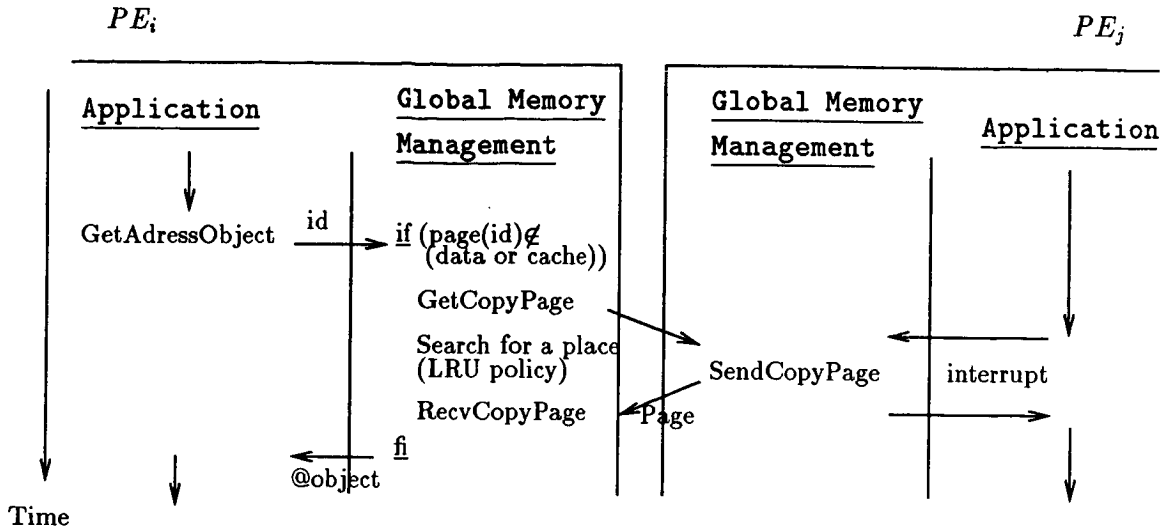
$PE_i$

$PE_j$

Application

Global Memory Management

Global Memory Management

Application

GetAdressObject

id

if (page(id)$\notin$ (data or cache))

GetCopyPage

Search for a place (LRU policy)

RecvCopyPage

Page

SendCopyPage

interrupt

fi

@object

Time